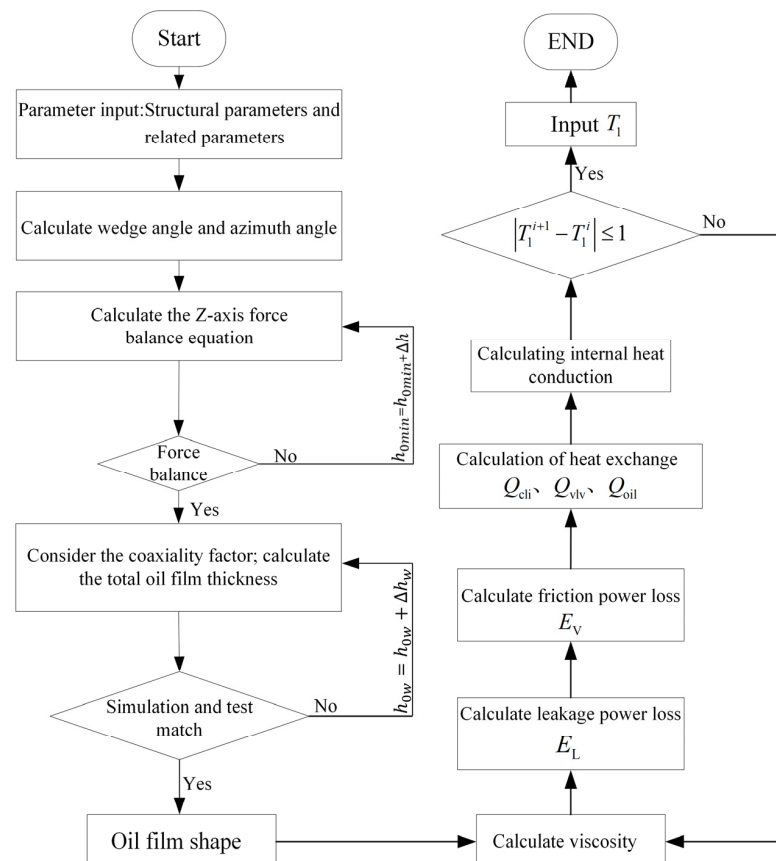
Start

Parameter input:Structural parameters and related parameters

Calculate wedge angle and azimuth angle

Calculate the Z-axis force balance equation

$h_{0min}=h_{0min}+\Delta h$

Force balance

No

Yes

Consider the coaxiality factor; calculate the total oil film thickness

$h_{0w}=h_{0w}+\Delta h_w$

Simulation and test match

No

Yes

Oil film shape

Calculate viscosity

Calculate leakage power loss $E_L$

Calculate friction power loss $E_V$

Calculation of heat exchange $Q_{cli}$、$Q_{vlv}$、$Q_{oil}$

Calculating internal heat conduction

$\left|T_1^{i+1}-T_1^i\right|\leq 1$

No

Yes

Input $T_1$

END